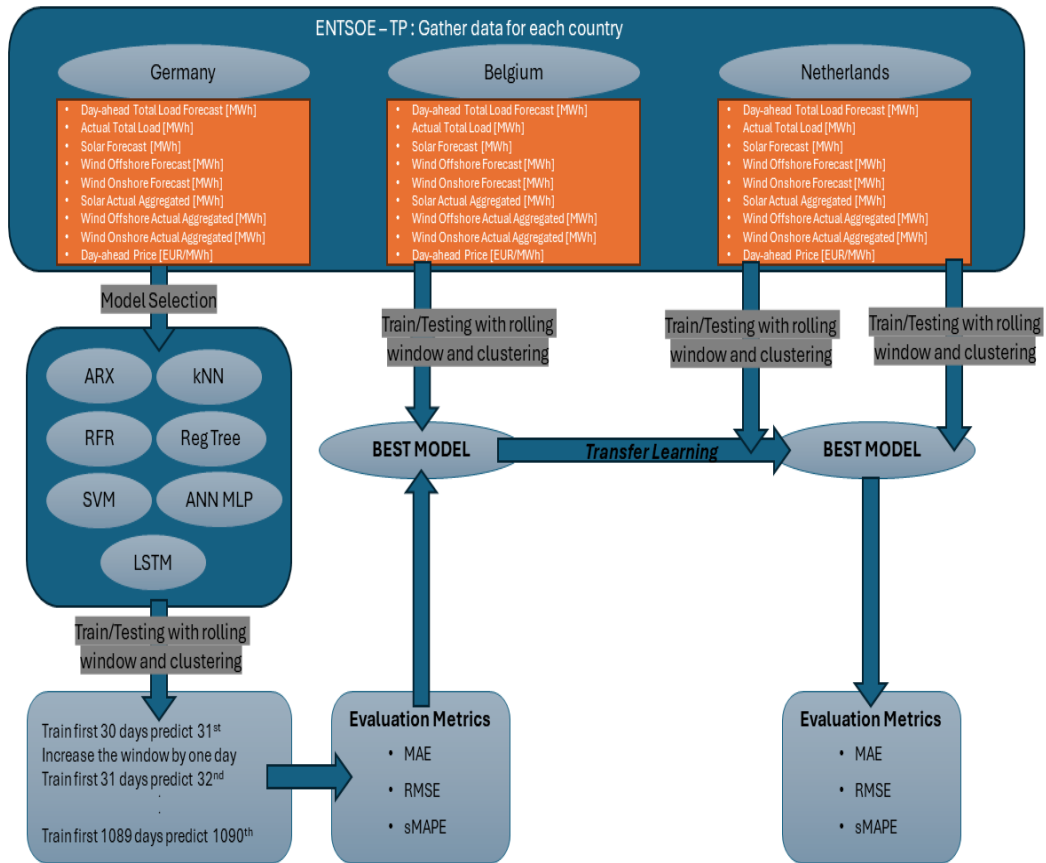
ENTSOE – TP : Gather data for each country

Germany

- Day-ahead Total Load Forecast [MWh]
- Actual Total Load [MWh]
- Solar Forecast [MWh]
- Wind Offshore Forecast [MWh]
- Wind Onshore Forecast [MWh]
- Solar Actual Aggregated [MWh]
- Wind Offshore Actual Aggregated [MWh]
- Wind Onshore Actual Aggregated [MWh]
- Day-ahead Price [EUR/MWh]

Belgium

- Day-ahead Total Load Forecast [MWh]
- Actual Total Load [MWh]
- Solar Forecast [MWh]
- Wind Offshore Forecast [MWh]
- Wind Onshore Forecast [MWh]
- Solar Actual Aggregated [MWh]
- Wind Offshore Actual Aggregated [MWh]
- Wind Onshore Actual Aggregated [MWh]
- Day-ahead Price [EUR/MWh]

Netherlands

- Day-ahead Total Load Forecast [MWh]
- Actual Total Load [MWh]
- Solar Forecast [MWh]
- Wind Offshore Forecast [MWh]
- Wind Onshore Forecast [MWh]
- Solar Actual Aggregated [MWh]
- Wind Offshore Actual Aggregated [MWh]
- Wind Onshore Actual Aggregated [MWh]
- Day-ahead Price [EUR/MWh]

Model Selection

ARX
kNN
RFR
Reg Tree
SVM
ANN MLP
LSTM

Train/Testing with rolling window and clustering

Train/Testing with rolling window and clustering

Train/Testing with rolling window and clustering

Train/Testing with rolling window and clustering

BEST MODEL

Transfer Learning

BEST MODEL

Train first 30 days predict 31$^{st}$
Increase the window by one day
Train first 31 days predict 32$^{nd}$
.
Train first 1089 days predict 1090$^{th}$

Evaluation Metrics
- MAE
- RMSE
- sMAPE

Evaluation Metrics
- MAE
- RMSE
- sMAPE